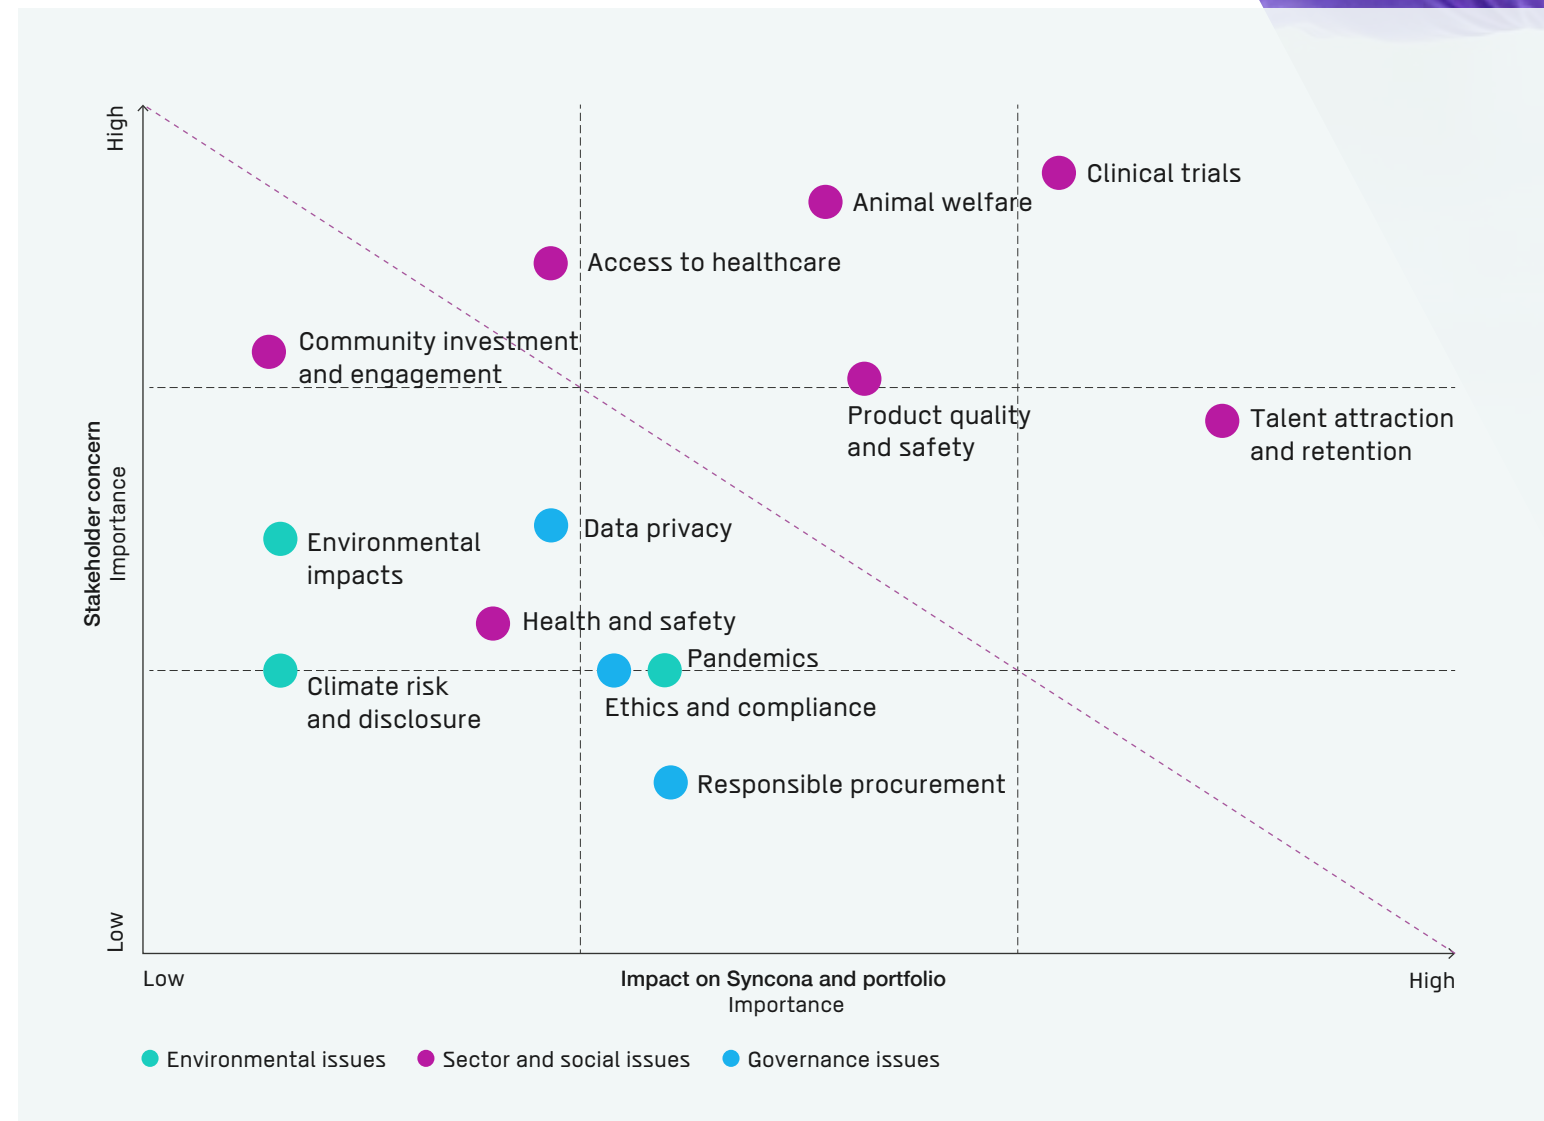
High

Stakeholder concern
Importance

Low

Clinical trials

Animal welfare

Access to healthcare

Community investment and engagement

Product quality and safety

Talent attraction and retention

Data privacy

Environmental impacts

Health and safety

Pandemics

Climate risk and disclosure

Ethics and compliance

Responsible procurement

Low

Impact on Syncona and portfolio
Importance

High

Environmental issues Sector and social issues Governance issues